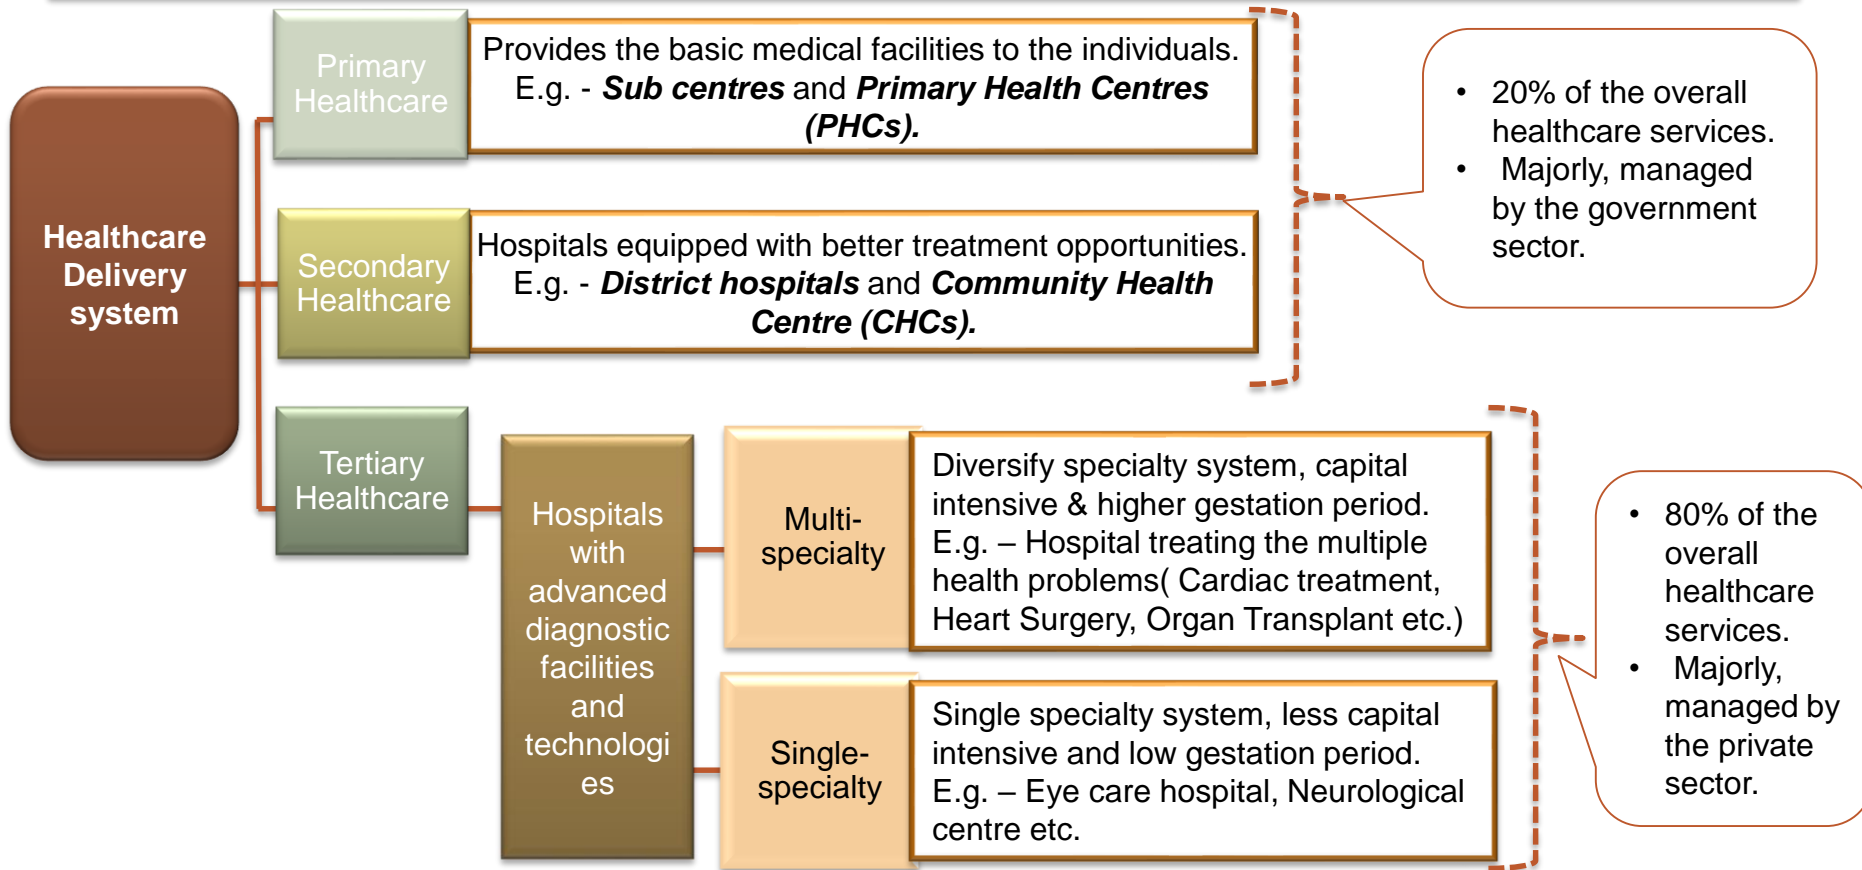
Healthcare Delivery system

Primary Healthcare

Provides the basic medical facilities to the individuals. E.g. - ***Sub centres*** and ***Primary Health Centres (PHCs).***

Secondary Healthcare

Hospitals equipped with better treatment opportunities. E.g. - ***District hospitals*** and ***Community Health Centre (CHCs).***

- 20% of the overall healthcare services.
- Majorly, managed by the government sector.

Tertiary Healthcare

Hospitals with advanced diagnostic facilities and technologies

Multi-specialty

Diversify specialty system, capital intensive & higher gestation period. E.g. – Hospital treating the multiple health problems( Cardiac treatment, Heart Surgery, Organ Transplant etc.)

Single-specialty

Single specialty system, less capital intensive and low gestation period. E.g. – Eye care hospital, Neurological centre etc.

- 80% of the overall healthcare services.
- Majorly, managed by the private sector.